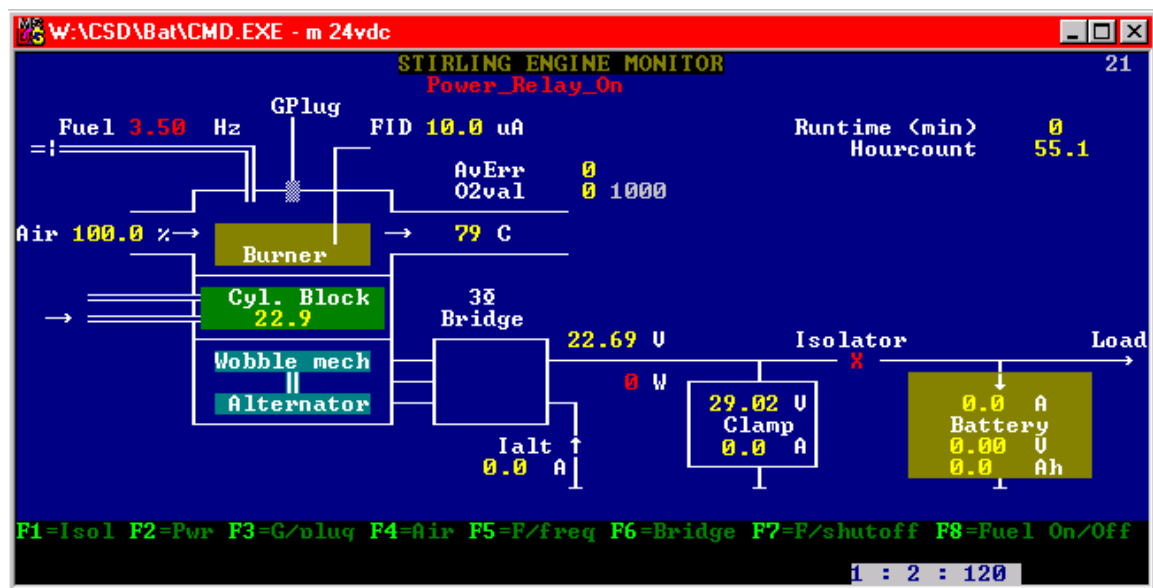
W:\CSD\Bat\CMD.EXE - m 24vdc

STIRLING ENGINE MONITOR
Power_Relay_On
21

GPlug
Fuel 3.50 Hz
FID 10.0 uA
Runtime (min) 0
Hourcount 55.1
AvErr 0
O2val 0 1000
Air 100.0 %
Burner
79 C
Cyl. Block
22.9
3Ø
Bridge
22.69 V
Isolator
X
Load
Wobble mech
Alternator
0 W
29.02 V
Clamp
0.0 A
0.0 A
Battery
0.00 V
0.0 Ah
Ialt
0.0 A

F1=Isol F2=Pwr F3=G/plug F4=Air F5=F/freq F6=Bridge F7=F/shutoff F8=Fuel On/Off

1 : 2 : 120